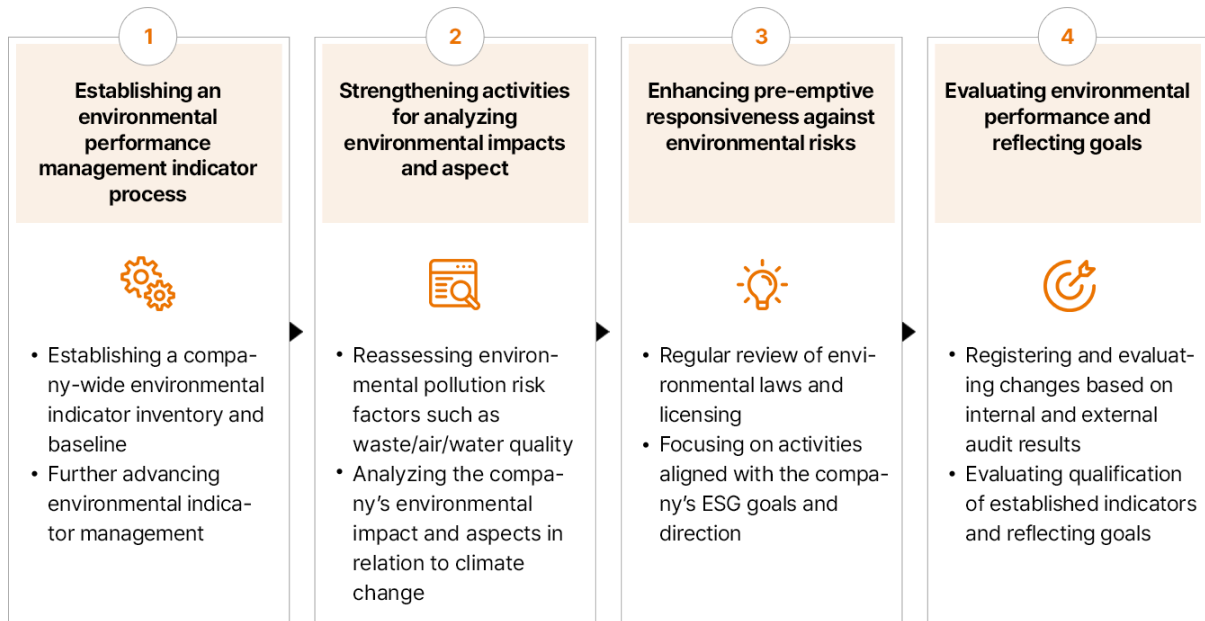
1

Establishing an environmental performance management indicator process

• Establishing a company-wide environmental indicator inventory and baseline
• Further advancing environmental indicator management

2

Strengthening activities for analyzing environmental impacts and aspect

• Reassessing environmental pollution risk factors such as waste/air/water quality
• Analyzing the company's environmental impact and aspects in relation to climate change

3

Enhancing pre-emptive responsiveness against environmental risks

• Regular review of environmental laws and licensing
• Focusing on activities aligned with the company's ESG goals and direction

4

Evaluating environmental performance and reflecting goals

• Registering and evaluating changes based on internal and external audit results
• Evaluating qualification of established indicators and reflecting goals